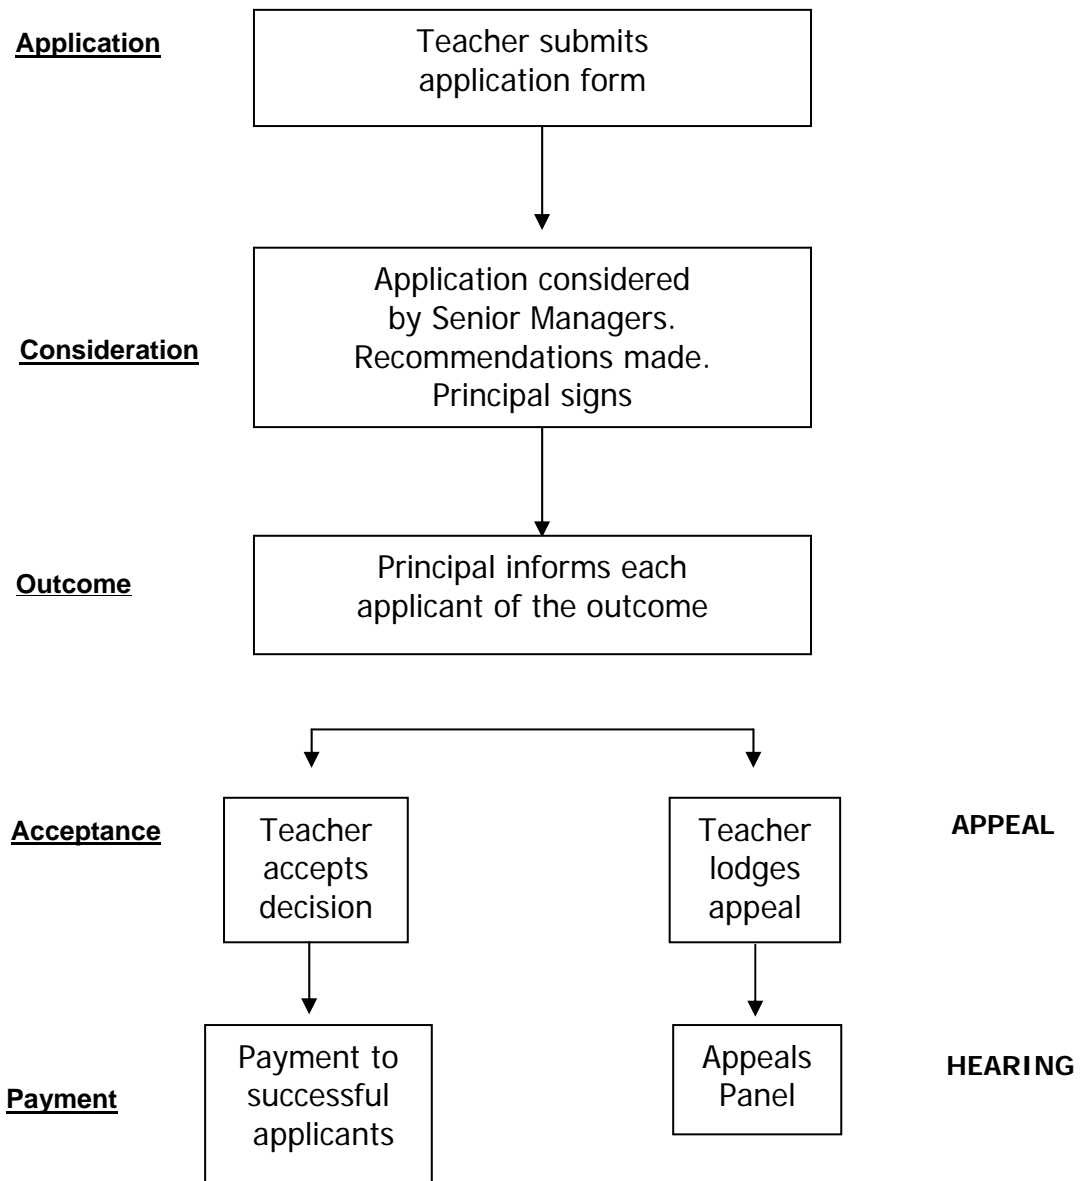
Application

Teacher submits application form

Consideration

Application considered by Senior Managers. Recommendations made. Principal signs

Outcome

Principal informs each applicant of the outcome

Acceptance

Teacher accepts decision

Teacher lodges appeal

APPEAL

Payment

Payment to successful applicants

Appeals Panel

HEARING